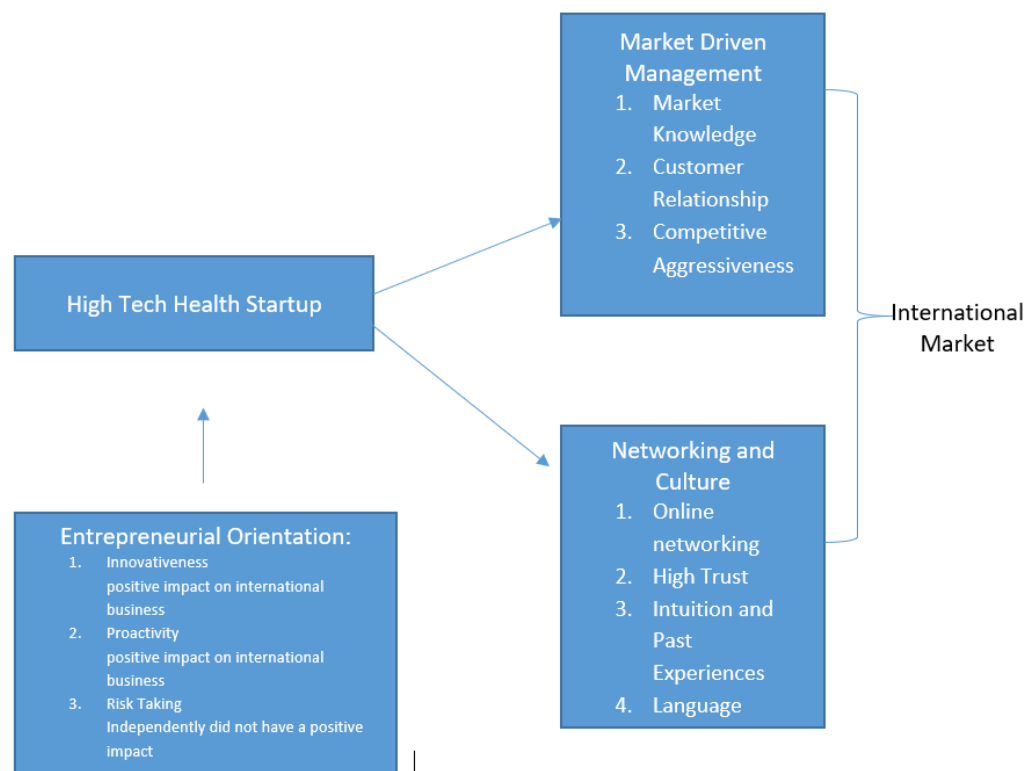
Market Driven Management
1. Market Knowledge
2. Customer Relationship
3. Competitive Aggressiveness

High Tech Health Startup

International Market

Networking and Culture
1. Online networking
2. High Trust
3. Intuition and Past Experiences
4. Language

Entrepreneurial Orientation:
1. Innovativeness
positive impact on international business
2. Proactivity
positive impact on international business
3. Risk Taking
Independently did not have a positive impact